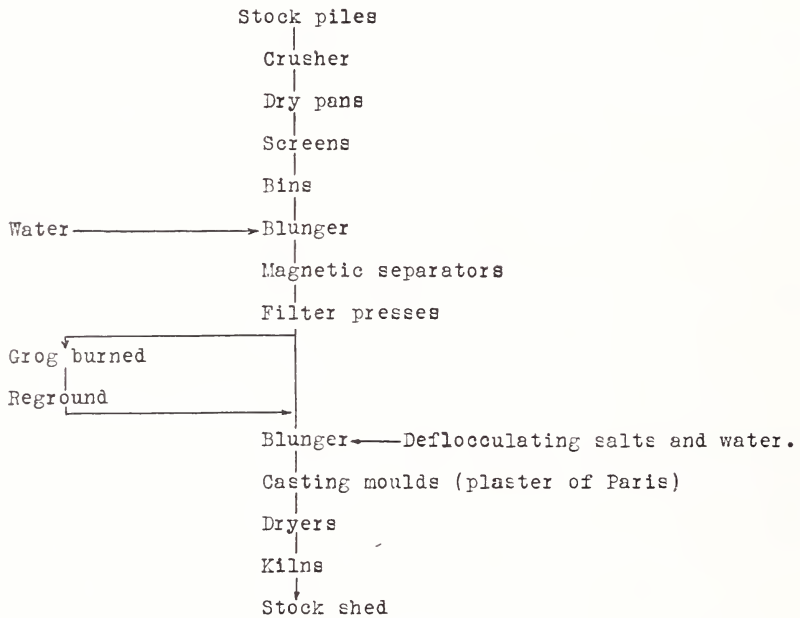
Stock piles

Crusher

Dry pans

Screens

Bins

Water → Blunger

Magnetic separators

Filter presses

Grog burned

Reground

Blunger ← Deflocculating salts and water.

Casting moulds (plaster of Paris)

Dryers

Kilns

Stock shed